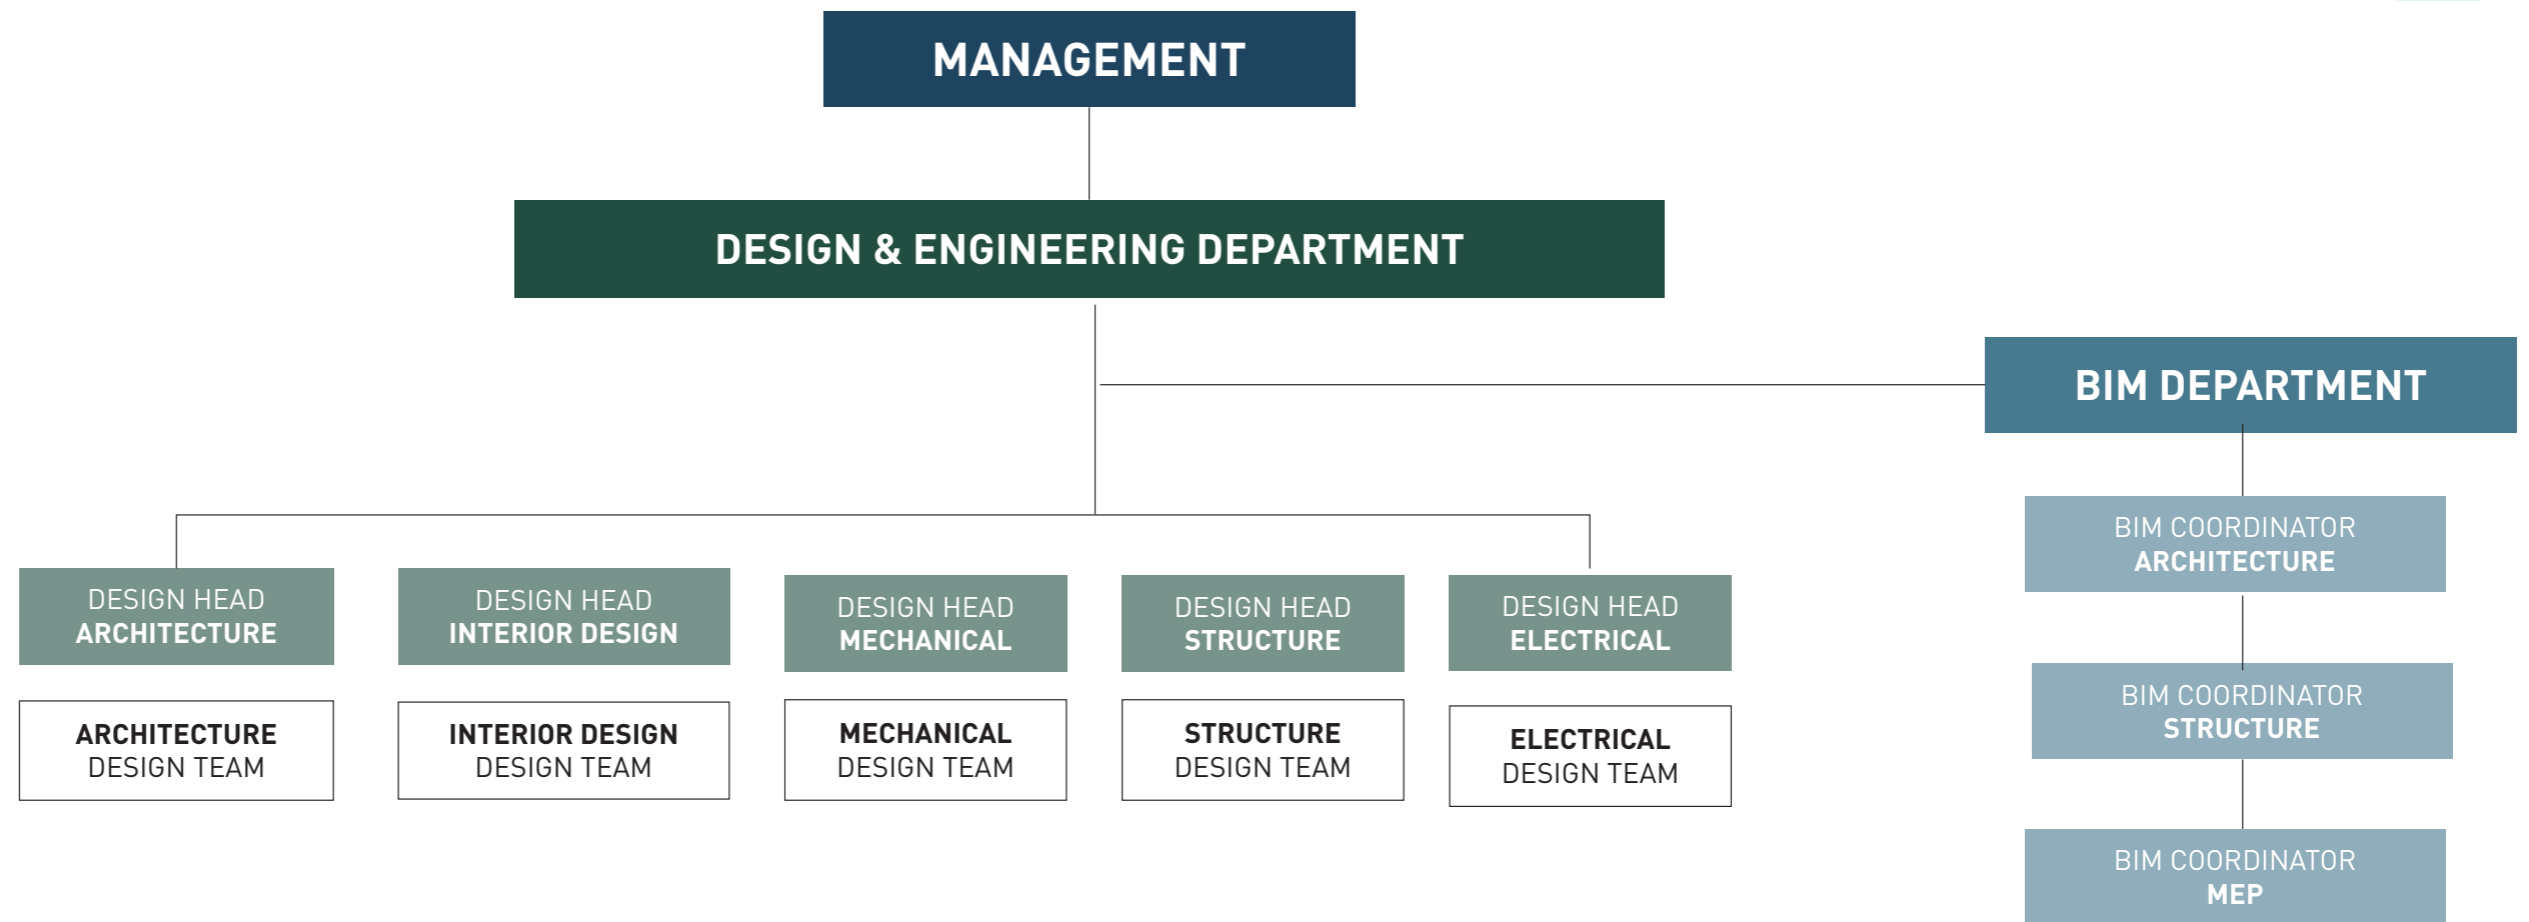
MANAGEMENT

DESIGN & ENGINEERING DEPARTMENT

BIM DEPARTMENT

DESIGN HEAD
ARCHITECTURE

ARCHITECTURE
DESIGN TEAM

DESIGN HEAD
INTERIOR DESIGN

INTERIOR DESIGN
DESIGN TEAM

DESIGN HEAD
MECHANICAL

MECHANICAL
DESIGN TEAM

DESIGN HEAD
STRUCTURE

STRUCTURE
DESIGN TEAM

DESIGN HEAD
ELECTRICAL

ELECTRICAL
DESIGN TEAM

BIM COORDINATOR
ARCHITECTURE

BIM COORDINATOR
STRUCTURE

BIM COORDINATOR
MEP